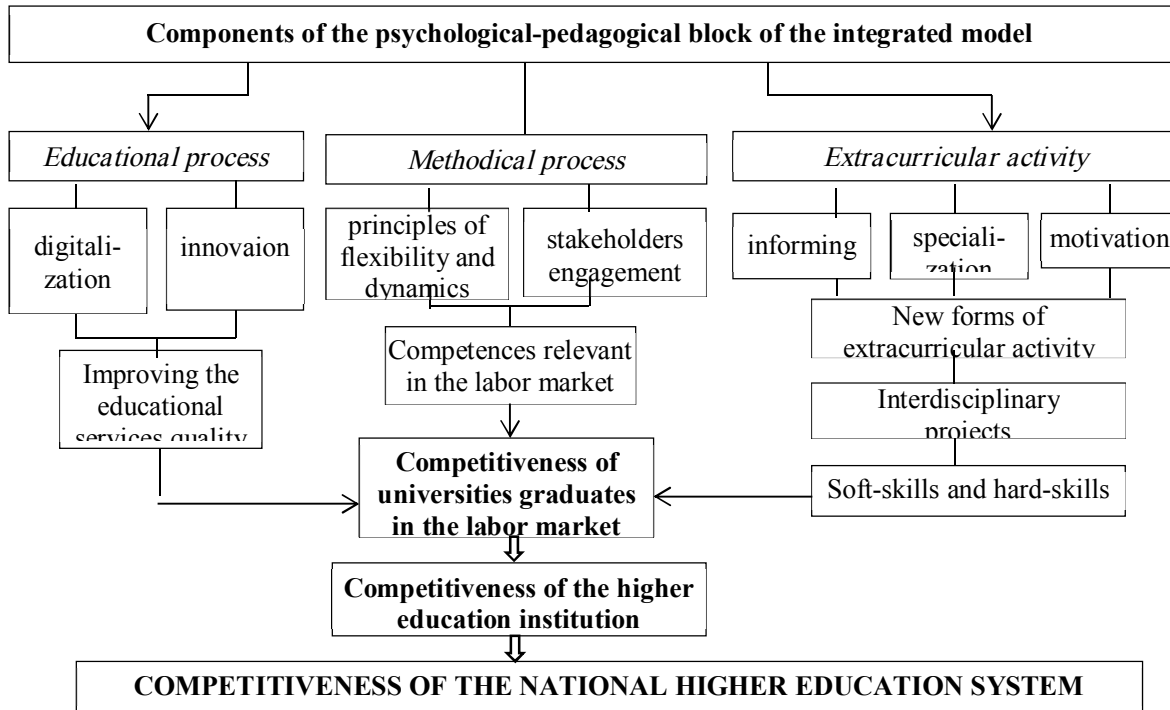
Components of the psychological-pedagogical block of the integrated model

Educational process

Methodical process

Extracurricular activity

digitalization

innovaion

principles of flexibility and dynamics

stakeholders engagement

informing

specialization

motivation

Improving the educational services quality

Competences relevant in the labor market

New forms of extracurricular activity

Interdisciplinary projects

Soft-skills and hard-skills

Competitiveness of universities graduates in the labor market

Competitiveness of the higher education institution

COMPETITIVENESS OF THE NATIONAL HIGHER EDUCATION SYSTEM